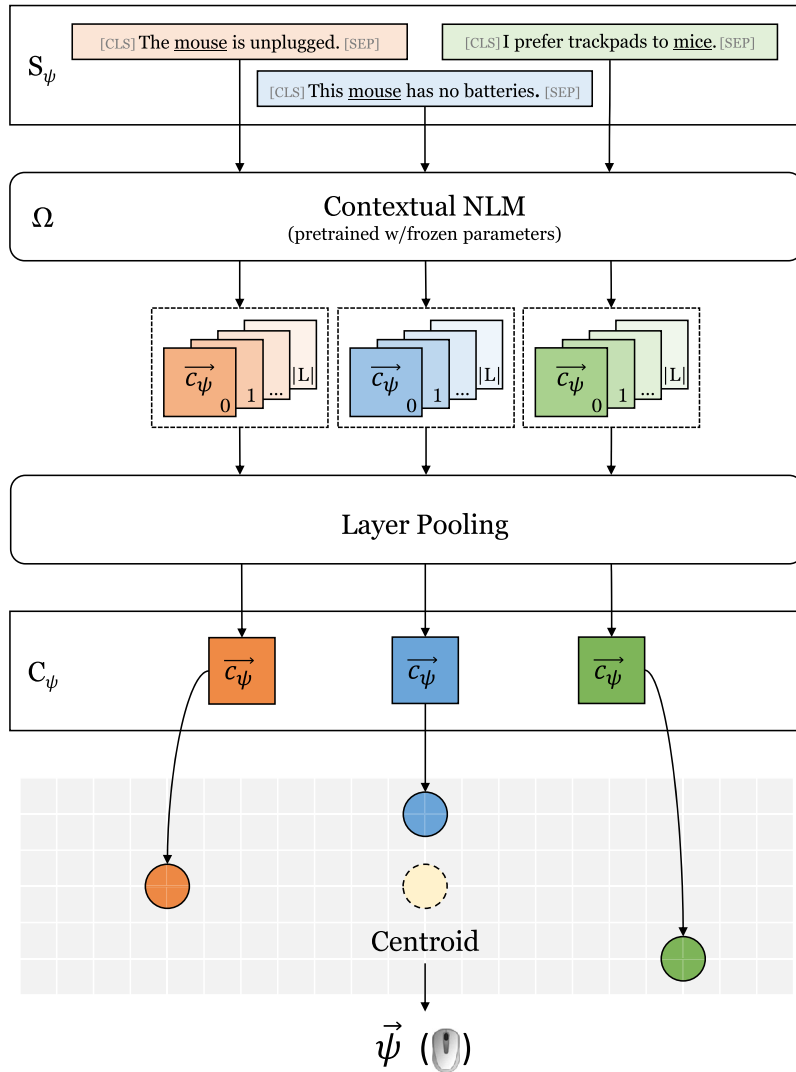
$S_\psi$

[CLS] The mouse is unplugged. [SEP]

[CLS] I prefer trackpads to mice. [SEP]

[CLS] This mouse has no batteries. [SEP]

$\Omega$

Contextual NLM
(pretrained w/frozen parameters)

$\overrightarrow{c_\psi}$ 0 1 ... |L|

$\overrightarrow{c_\psi}$ 0 1 ... |L|

$\overrightarrow{c_\psi}$ 0 1 ... |L|

Layer Pooling

$C_\psi$

$\overrightarrow{c_\psi}$

$\overrightarrow{c_\psi}$

$\overrightarrow{c_\psi}$

Centroid

$\vec{\psi}$ ( )